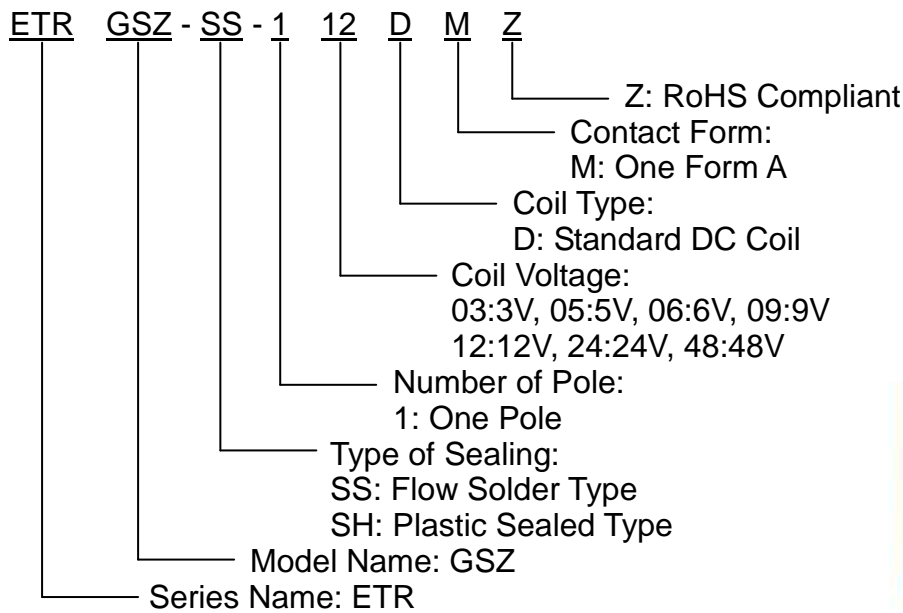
ETR GSZ - SS - 1 12 D M Z

Z: RoHS Compliant

Contact Form:
M: One Form A

Coil Type:
D: Standard DC Coil

Coil Voltage:
03:3V, 05:5V, 06:6V, 09:9V
12:12V, 24:24V, 48:48V

Number of Pole:
1: One Pole

Type of Sealing:
SS: Flow Solder Type
SH: Plastic Sealed Type

Model Name: GSZ

Series Name: ETR